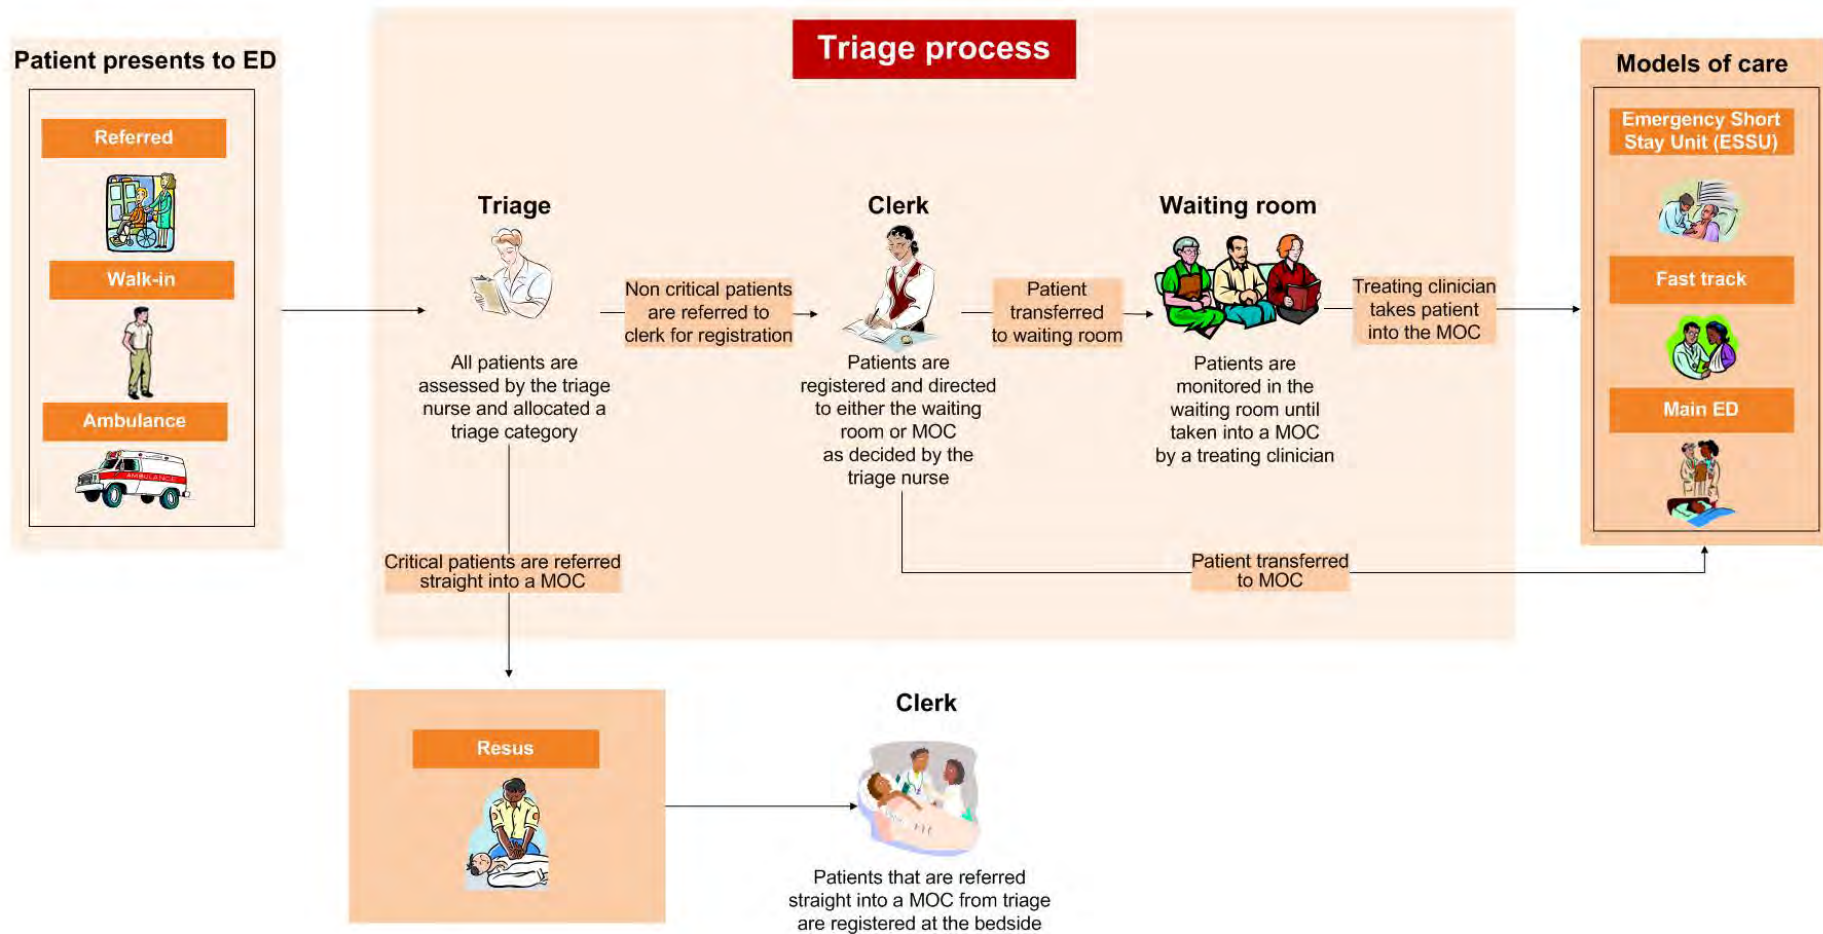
Patient presents to ED

Referred

Walk-in

Ambulance

Triage process

Triage

All patients are assessed by the triage nurse and allocated a triage category

Non critical patients are referred to clerk for registration

Clerk

Patients are registered and directed to either the waiting room or MOC as decided by the triage nurse

Patient transferred to waiting room

Waiting room

Patients are monitored in the waiting room until taken into a MOC by a treating clinician

Treating clinician takes patient into the MOC

Models of care

Emergency Short Stay Unit (ESSU)

Fast track

Main ED

Critical patients are referred straight into a MOC

Patient transferred to MOC

Resus

Clerk

Patients that are referred straight into a MOC from triage are registered at the bedside